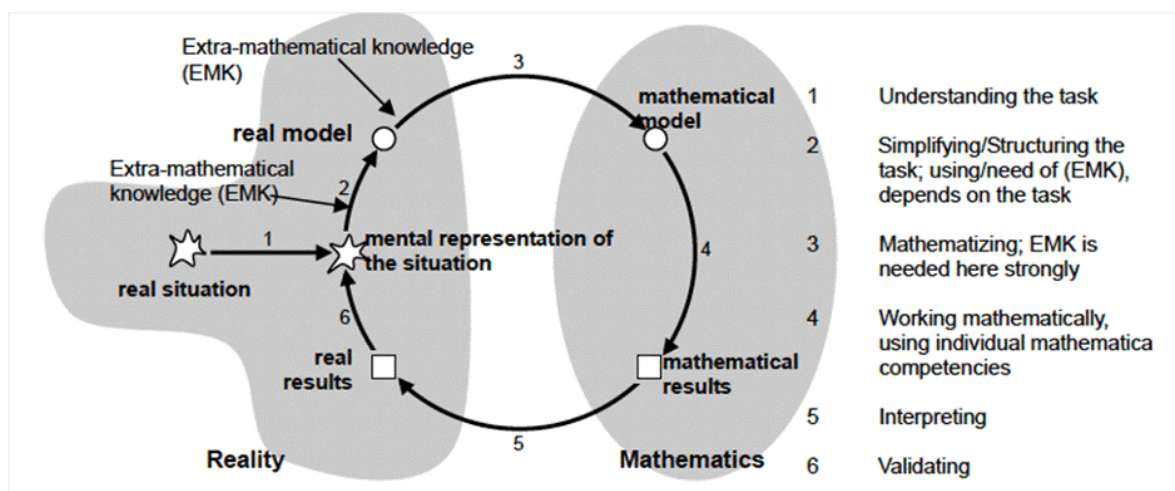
Extra-mathematical knowledge (EMK)

3

real model

mathematical model

Extra-mathematical knowledge (EMK)

2

1

mental representation of the situation

real situation

4

6

real results

mathematical results

5

Reality

Mathematics

1 Understanding the task

2 Simplifying/Structuring the task; using/need of (EMK), depends on the task

3 Mathematizing; EMK is needed here strongly

4 Working mathematically, using individual mathematica competencies

5 Interpreting

6 Validating